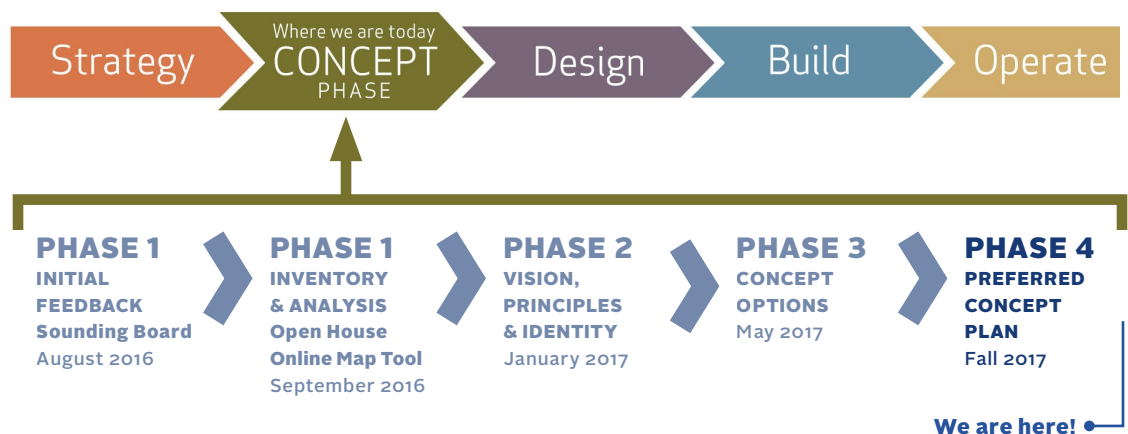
Strategy

Where we are today
CONCEPT
PHASE

Design

Build

Operate

PHASE 1
INITIAL FEEDBACK
Sounding Board
August 2016

PHASE 1
INVENTORY & ANALYSIS
Open House
Online Map Tool
September 2016

PHASE 2
VISION, PRINCIPLES & IDENTITY
January 2017

PHASE 3
CONCEPT OPTIONS
May 2017

PHASE 4
PREFERRED CONCEPT PLAN
Fall 2017

We are here!